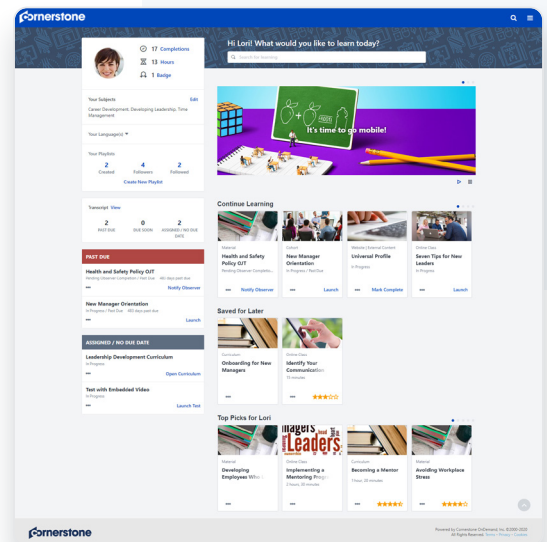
cornerstone

17 Completions
13 Hours
1 Badge

Your Subjects Edit
Career Development, Developing Leadership, Time Management

Your Language(s)

Your Playlists
2 Created
4 Followers
2 Followed
Create New Playlist

Transcript View
2 PAST DUE
0 DUE SOON
2 ASSIGNED / NO DUE DATE

PAST DUE
Health and Safety Policy OJT
Pending Observer Completion / Past Due · 46 days past due
Notify Observer
New Manager Orientation
In Progress / Past Due · 46 days past due
Launch

ASSIGNED / NO DUE DATE
Leadership Development Curriculum
In Progress
Open Curriculum
Test with Embedded Video
In Progress
Launch Test

Hi Lori! What would you like to learn today?
Search for learning

It's time to go mobile!

Continue Learning
Material
Health and Safety Policy OJT
Pending Observer Completio...
Notify Observer
Cohort
New Manager Orientation
In Progress / Past Due
Launch
Website / External Content
Universal Profile
In Progress
Mark Complete
Online Class
Seven Tips for New Leaders
In Progress
Launch

Saved for Later
Curriculum
Onboarding for New Managers
Online Class
Identify Your Communication
15 minutes

Top Picks for Lori
Material
Developing Employees Wh...
Online Class
Implementing a Mentoring Progr...
2 hours, 30 minutes
Curriculum
Becoming a Mentor
1 hour, 20 minutes
Material
Avoiding Workplace Stress

cornerstone
Powered by Cornerstone OnDemand, Inc. ©2000-2020
All Rights Reserved. Terms • Privacy • Cookies